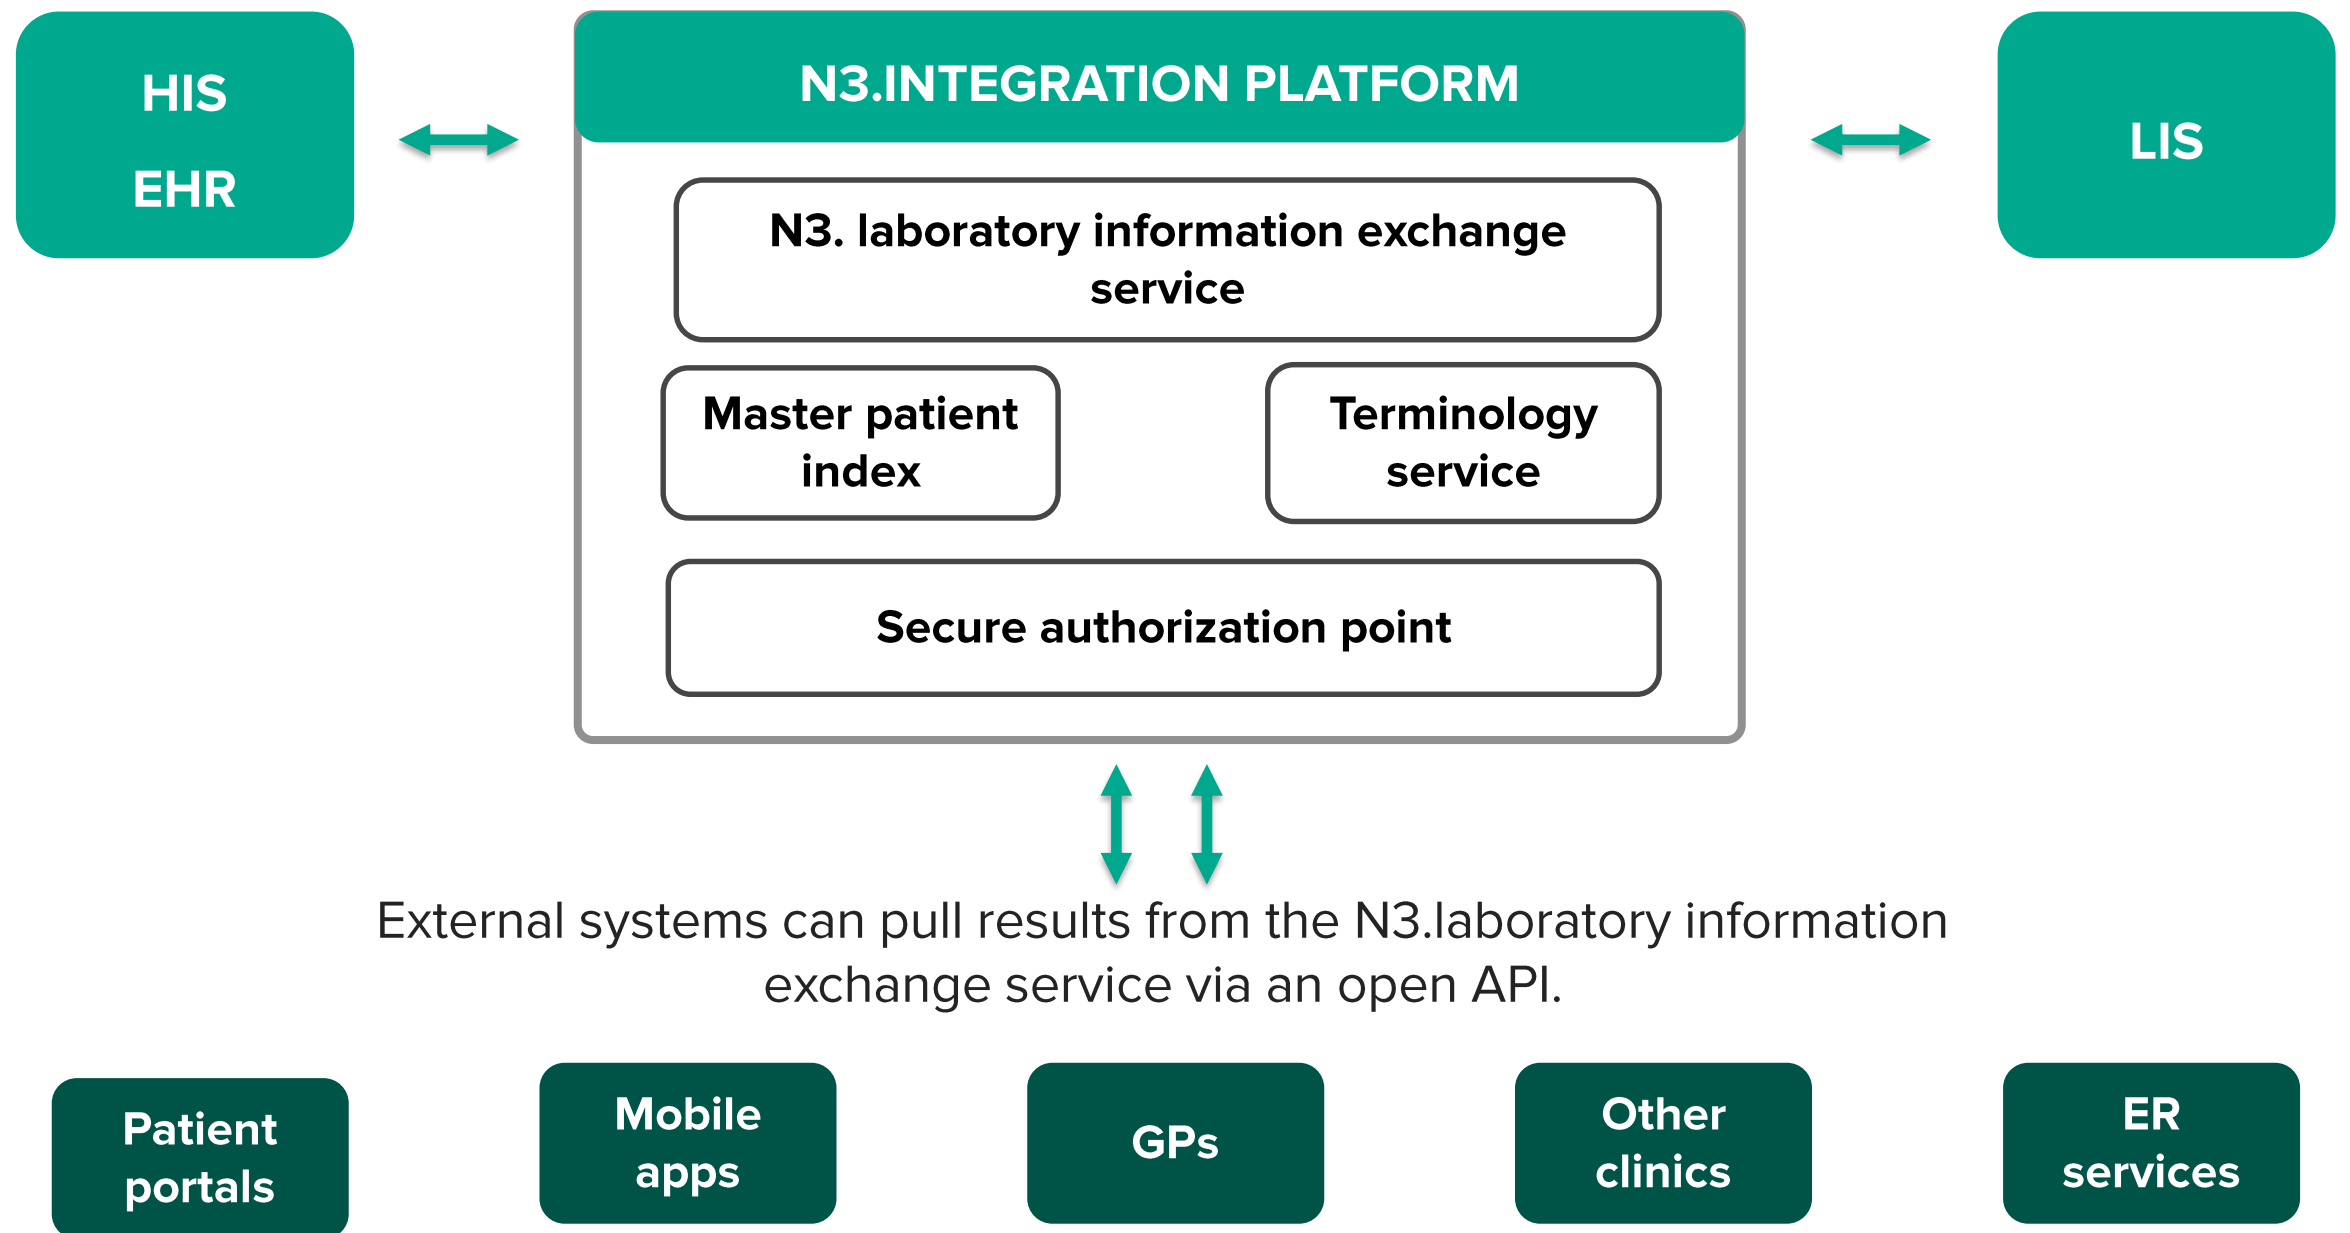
HIS

EHR

N3.INTEGRATION PLATFORM

N3. laboratory information exchange service

Master patient index

Terminology service

Secure authorization point

LIS

External systems can pull results from the N3.laboratory information exchange service via an open API.

Patient portals

Mobile apps

GPs

Other clinics

ER services